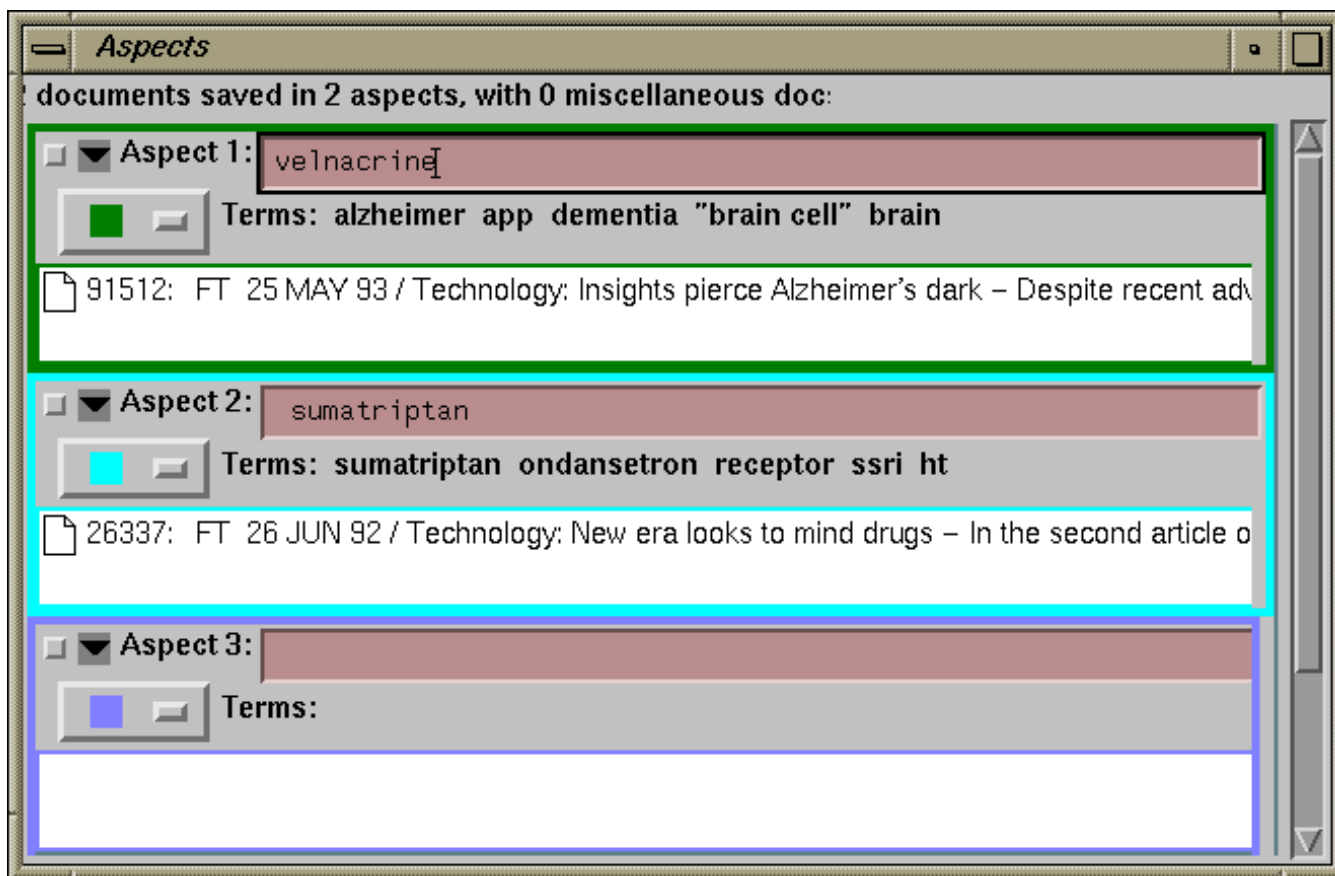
Aspects

documents saved in 2 aspects, with 0 miscellaneous doc

Aspect 1: velnacrine

Terms: alzheimer app dementia "brain cell" brain

91512: FT 25 MAY 93 / Technology: Insights pierce Alzheimer's dark – Despite recent adv

Aspect 2: sumatriptan

Terms: sumatriptan ondansetron receptor ssri ht

26337: FT 26 JUN 92 / Technology: New era looks to mind drugs – In the second article o

Aspect 3:

Terms: